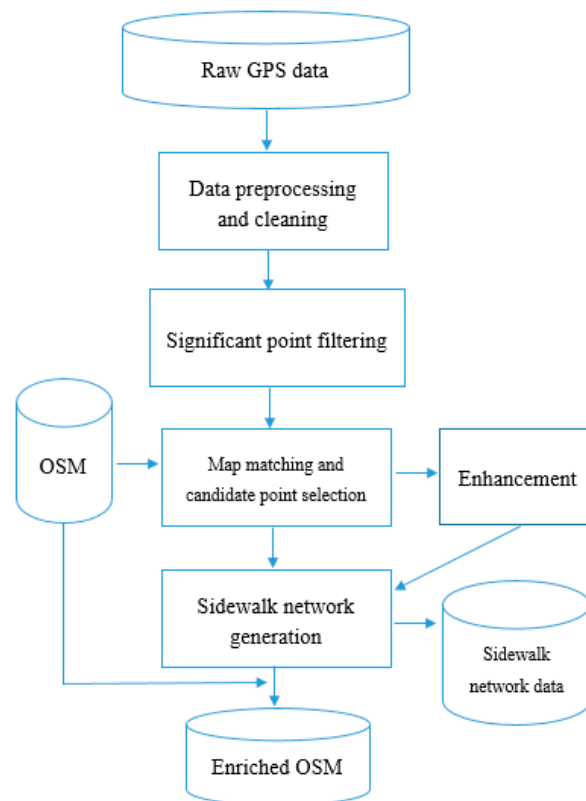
Raw GPS data

Data preprocessing and cleaning

Significant point filtering

OSM

Map matching and candidate point selection

Enhancement

Sidewalk network generation

Sidewalk network data

Enriched OSM